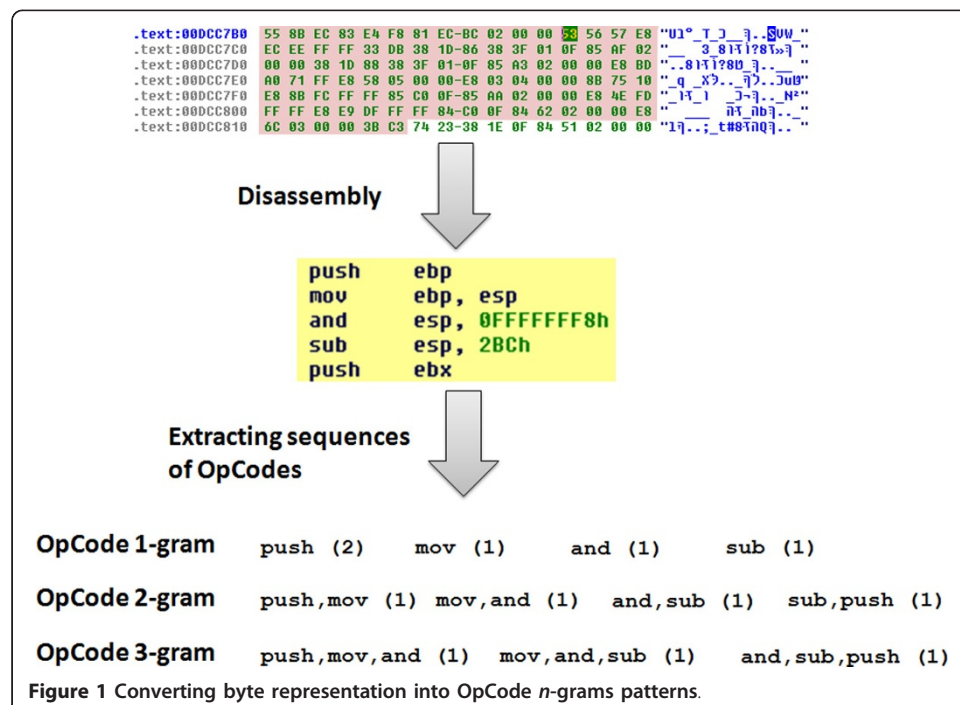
.text:00DCC7B0 55 8B EC 83 E4 F8 81 EC-BC 02 00 00 53 56 57 E8 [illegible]
.text:00DCC7C0 EC EE FF FF 33 DB 38 1D-86 38 3F 01 0F 85 AF 02 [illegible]
.text:00DCC7D0 00 00 38 1D 88 38 3F 01-0F 85 A3 02 00 00 E8 BD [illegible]
.text:00DCC7E0 A0 71 FF E8 58 05 00 00-E8 03 04 00 00 8B 75 10 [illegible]
.text:00DCC7F0 E8 8B FC FF FF 85 C0 0F-85 AA 02 00 00 E8 4E FD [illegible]
.text:00DCC800 FF FF E8 E9 DF FF FF 84-C0 0F 84 62 02 00 00 E8 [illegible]
.text:00DCC810 6C 03 00 00 3B C3 74 23-38 1E 0F 84 51 02 00 00 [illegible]

Disassembly

push ebp
mov ebp, esp
and esp, 0FFFFFFF8h
sub esp, 2BCh
push ebx

Extracting sequences of OpCodes

OpCode 1-gram push (2) mov (1) and (1) sub (1)

OpCode 2-gram push,mov (1) mov,and (1) and,sub (1) sub,push (1)

OpCode 3-gram push,mov,and (1) mov,and,sub (1) and,sub,push (1)

Figure 1 Converting byte representation into OpCode n-grams patterns.